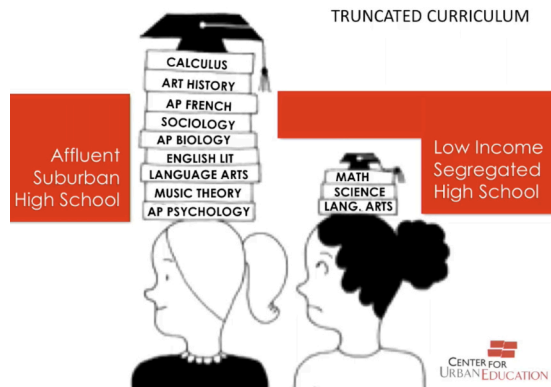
TRUNCATED CURRICULUM

CALCULUS
ART HISTORY
AP FRENCH
SOCIOLOGY
AP BIOLOGY
ENGLISH LIT
LANGUAGE ARTS
MUSIC THEORY
AP PSYCHOLOGY

Affluent Suburban High School

MATH
SCIENCE
LANG. ARTS

Low Income Segregated High School

CENTER FOR URBAN EDUCATION